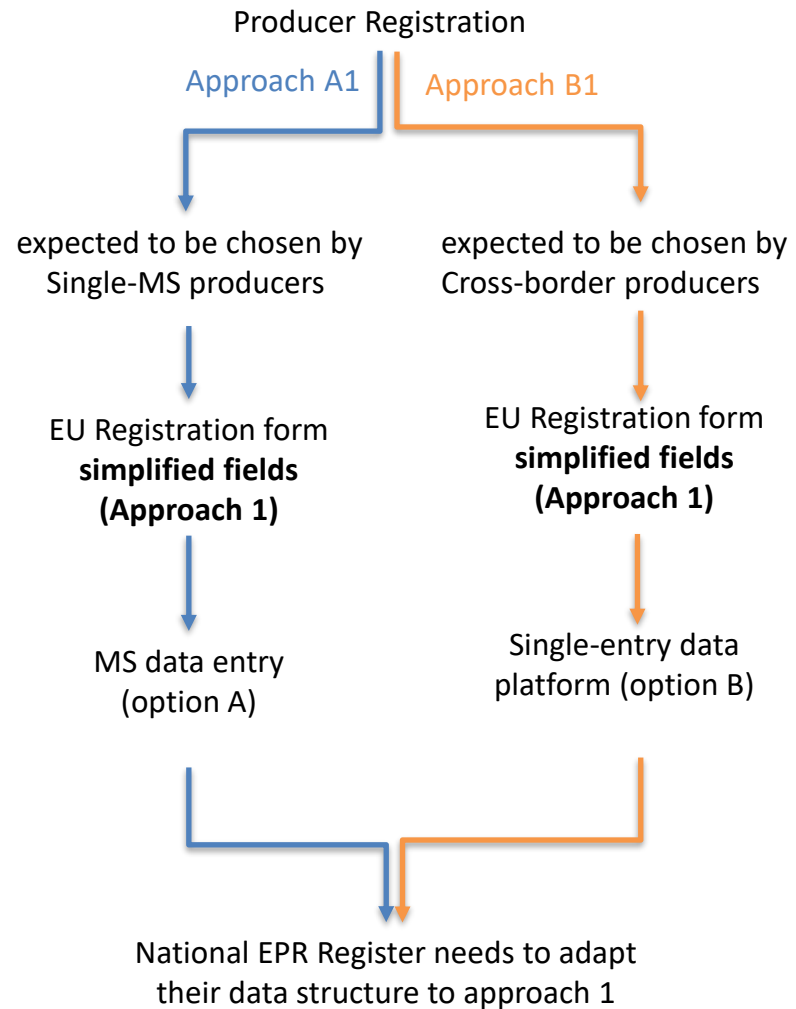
Producer Registration

Approach A1

Approach B1

expected to be chosen by Single-MS producers

EU Registration form **simplified fields (Approach 1)**

MS data entry (option A)

expected to be chosen by Cross-border producers

EU Registration form **simplified fields (Approach 1)**

Single-entry data platform (option B)

National EPR Register needs to adapt their data structure to approach 1